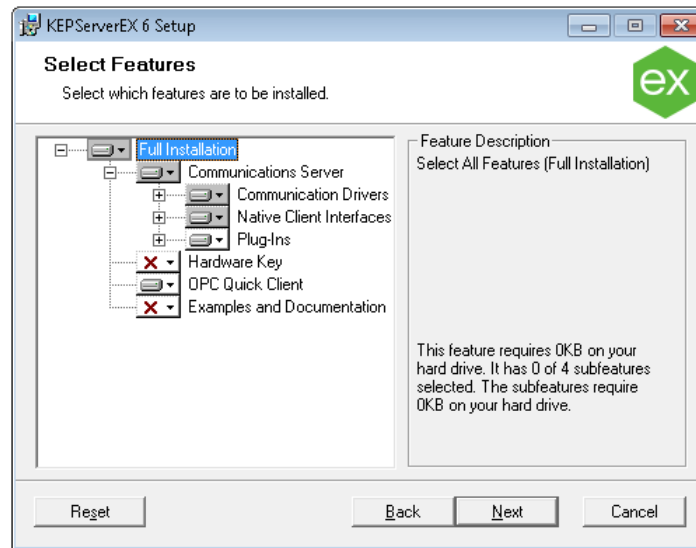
KEPServerEX 6 Setup

Select Features

Select which features are to be installed.

ex

Full Installation
Communications Server
Communication Drivers
Native Client Interfaces
Plug-Ins
Hardware Key
OPC Quick Client
Examples and Documentation

Feature Description
Select All Features (Full Installation)

This feature requires 0KB on your hard drive. It has 0 of 4 subfeatures selected. The subfeatures require 0KB on your hard drive.

Reset
Back
Next
Cancel